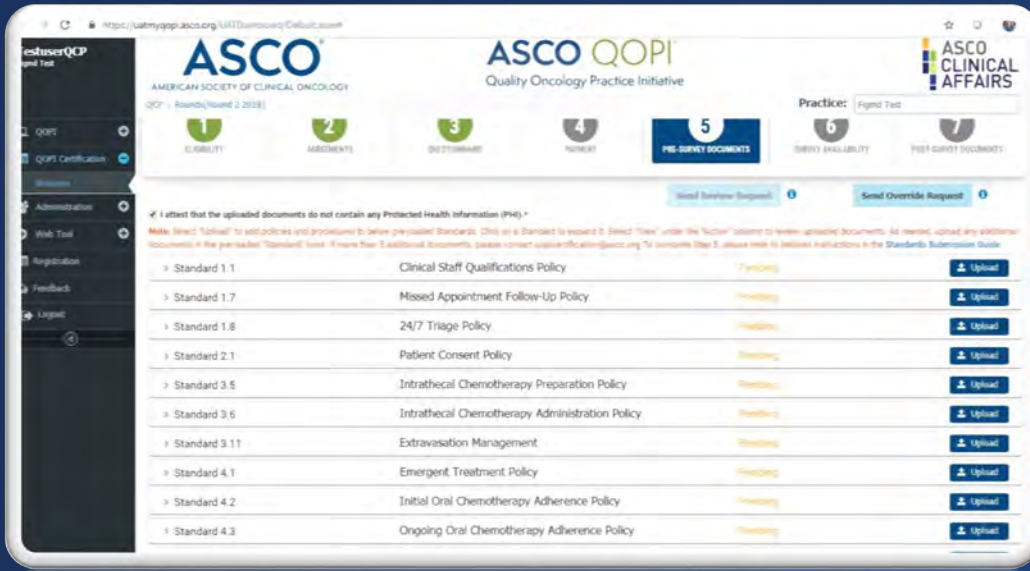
https://uatmyqopi.asco.org/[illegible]

TestuserQCP
Figmd Test

QOPI
QOPI Certification
Measures
Administration
Web Tool
Registration
Feedback
Logout

ASCO
AMERICAN SOCIETY OF CLINICAL ONCOLOGY

ASCO QOPI
Quality Oncology Practice Initiative

ASCO CLINICAL AFFAIRS

QCP > Rounds(Round 2 2018)

Practice: Figmd Test

1 ELIGIBILITY
2 AGREEMENTS
3 DOCTORBOARD
4 PAYMENT
5 PRE-SURVEY DOCUMENTS
6 SURVEY AVAILABILITY
7 POST SURVEY DOCUMENTS

Send Review Request
Send Override Request

I attest that the uploaded documents do not contain any Protected Health Information (PHI).*

Note: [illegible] Standards Submission Guide

| | | | |
|---|---|---|---|
| Standard 1.1 | Clinical Staff Qualifications Policy | Pending | Upload |
| Standard 1.7 | Missed Appointment Follow-Up Policy | Pending | Upload |
| Standard 1.8 | 24/7 Triage Policy | Pending | Upload |
| Standard 2.1 | Patient Consent Policy | Pending | Upload |
| Standard 3.5 | Intrathecal Chemotherapy Preparation Policy | Pending | Upload |
| Standard 3.6 | Intrathecal Chemotherapy Administration Policy | Pending | Upload |
| Standard 3.11 | Extravasation Management | Pending | Upload |
| Standard 4.1 | Emergent Treatment Policy | Pending | Upload |
| Standard 4.2 | Initial Oral Chemotherapy Adherence Policy | Pending | Upload |
| Standard 4.3 | Ongoing Oral Chemotherapy Adherence Policy | Pending | Upload |